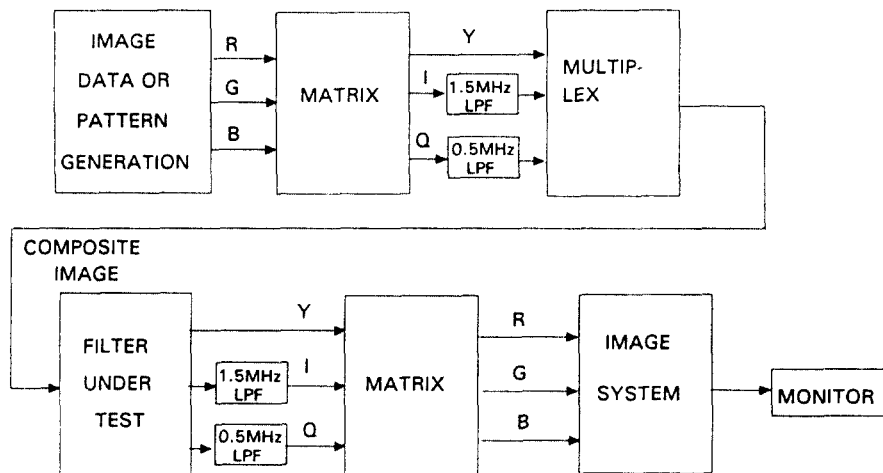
IMAGE DATA OR PATTERN GENERATION

R

G

B

MATRIX

Y

I

1.5MHz LPF

Q

0.5MHz LPF

MULTIP-LEX

COMPOSITE IMAGE

FILTER UNDER TEST

Y

1.5MHz LPF

I

0.5MHz LPF

Q

MATRIX

R

G

B

IMAGE SYSTEM

MONITOR